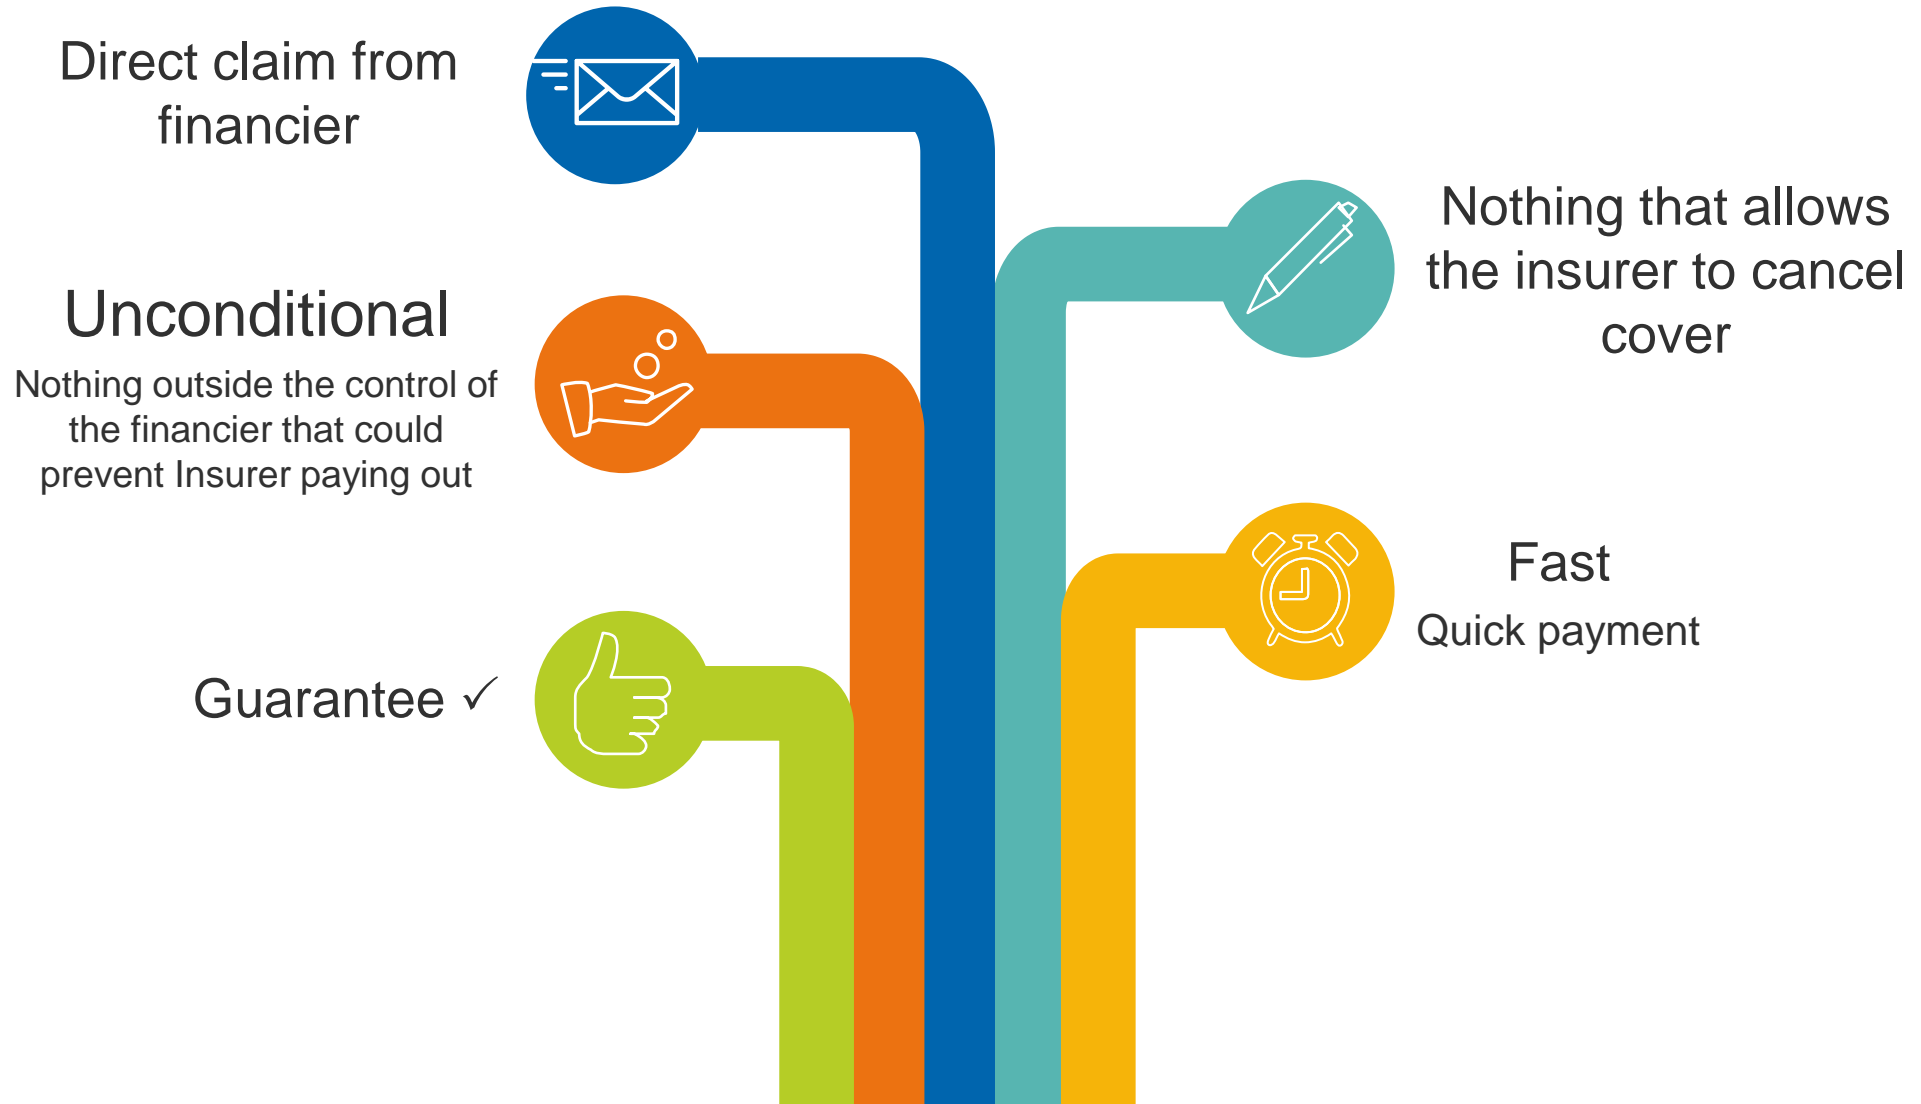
Direct claim from financier

Unconditional
Nothing outside the control of the financier that could prevent Insurer paying out

Guarantee ✓

Nothing that allows the insurer to cancel cover

Fast
Quick payment